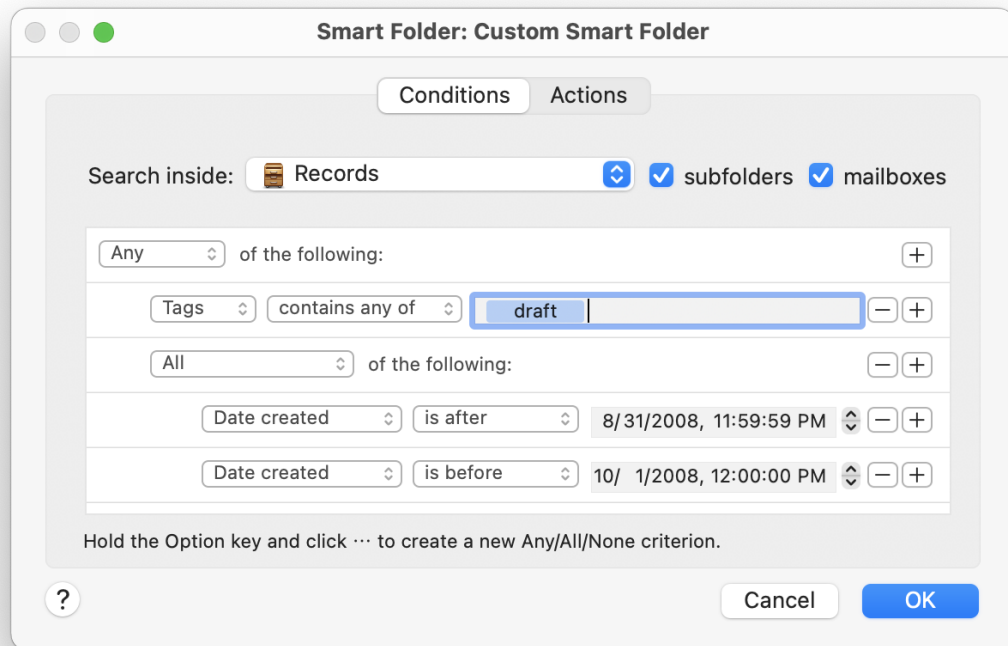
Smart Folder: Custom Smart Folder

Conditions Actions

Search inside: Records subfolders mailboxes

Any of the following: +

Tags contains any of draft − +

All of the following: − +

Date created is after 8/31/2008, 11:59:59 PM − +

Date created is before 10/ 1/2008, 12:00:00 PM − +

Hold the Option key and click ⋯ to create a new Any/All/None criterion.

?

Cancel OK